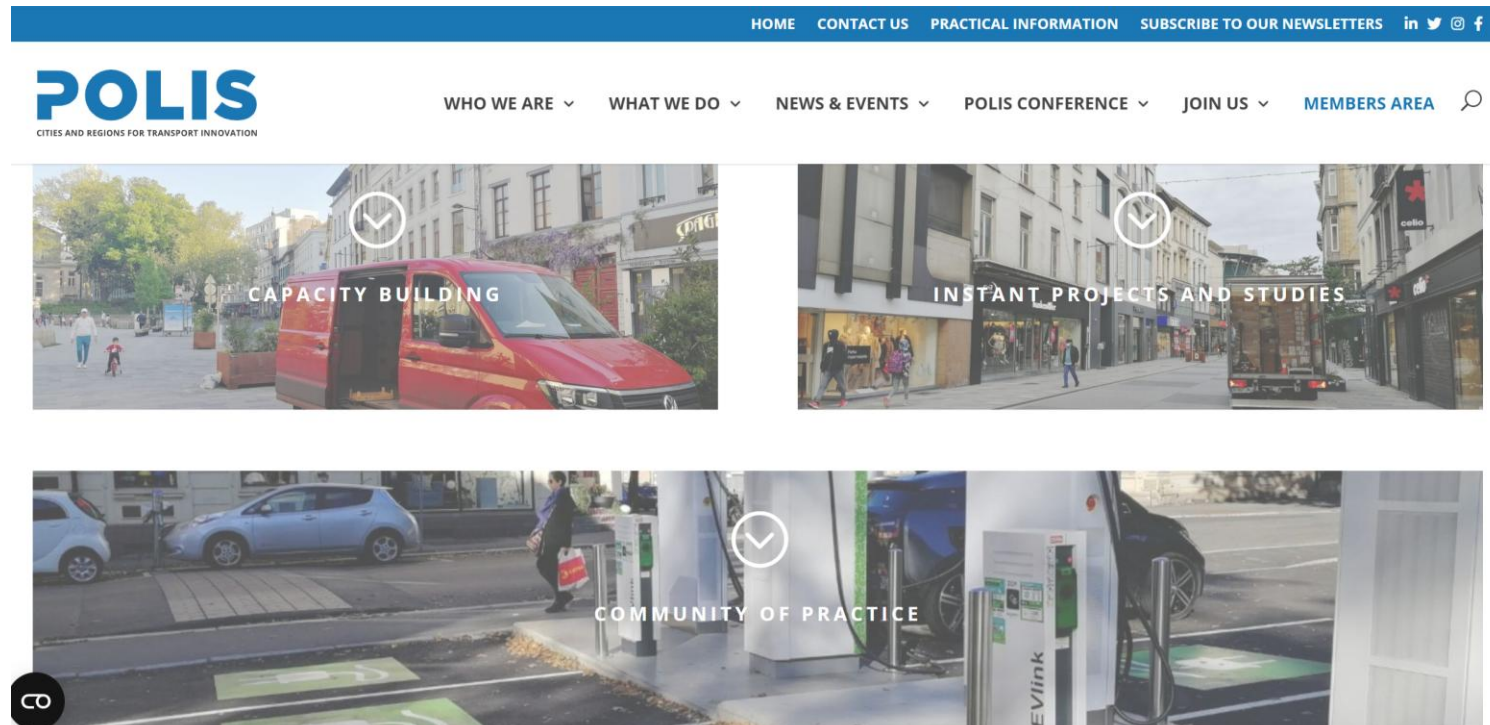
HOME CONTACT US PRACTICAL INFORMATION SUBSCRIBE TO OUR NEWSLETTERS

POLIS
CITIES AND REGIONS FOR TRANSPORT INNOVATION

WHO WE ARE WHAT WE DO NEWS & EVENTS POLIS CONFERENCE JOIN US MEMBERS AREA

CAPACITY BUILDING

INSTANT PROJECTS AND STUDIES

celio

COMMUNITY OF PRACTICE

EVlink